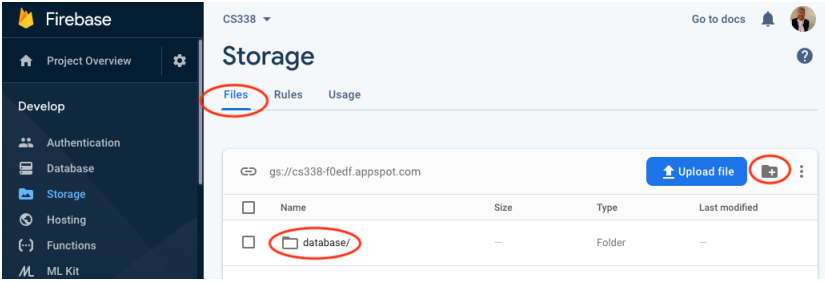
Firebase

Project Overview

Develop

Authentication

Database

Storage

Hosting

Functions

ML Kit

CS338

Go to docs

Storage

Files Rules Usage

gs://cs338-f0edf.appspot.com

Upload file

| Name | Size | Type | Last modified |
|---|---|---|---|
| database/ | — | Folder | — |